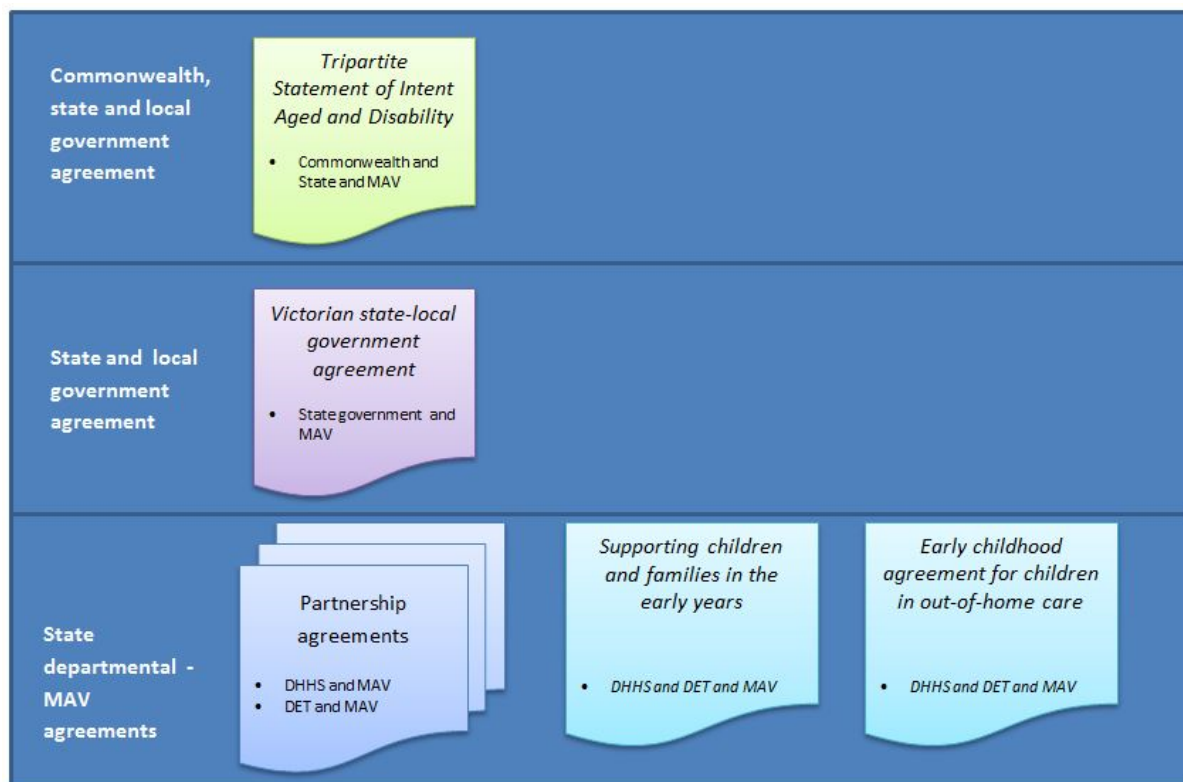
Commonwealth, state and local government agreement

*Tripartite Statement of Intent Aged and Disability*

- Commonwealth and State and MAV

State and local government agreement

*Victorian state-local government agreement*

- State government and MAV

State departmental - MAV agreements

Partnership agreements

- DHHS and MAV
- DET and MAV

*Supporting children and families in the early years*

- *DHHS and DET and MAV*

*Early childhood agreement for children in out-of-home care*

- *DHHS and DET and MAV*